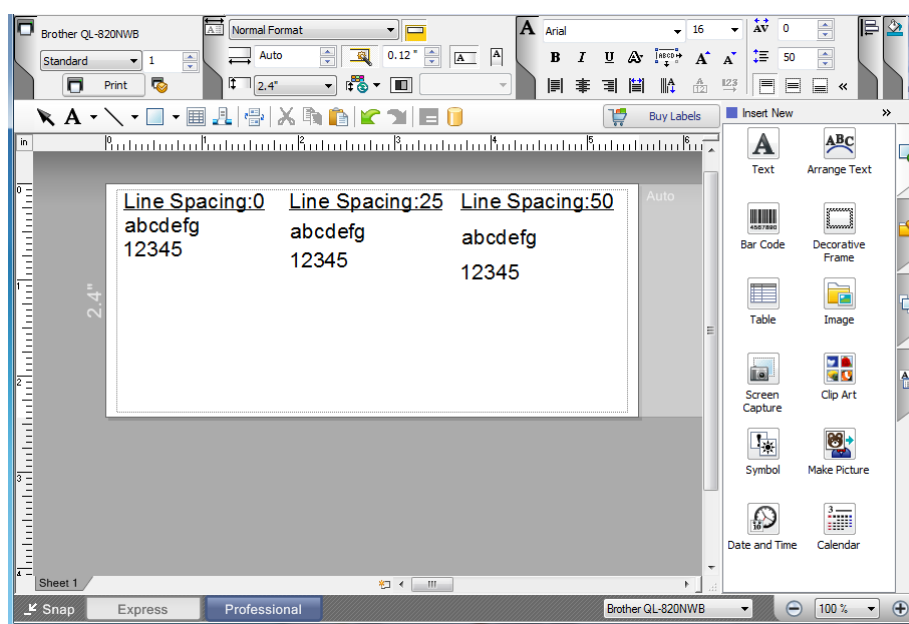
Brother QL-820NWB
Standard
1
Print
Normal Format
Auto
0.12 "
2.4"
Arial
16
0
50
Buy Labels
Insert New
in
Line Spacing:0
abcdefg
12345
Line Spacing:25
abcdefg
12345
Line Spacing:50
abcdefg
12345
Auto
2.4"
Text
Arrange Text
Bar Code
Decorative Frame
Table
Image
Screen Capture
Clip Art
Symbol
Make Picture
Date and Time
Calendar
Sheet 1
Snap
Express
Professional
Brother QL-820NWB
100 %